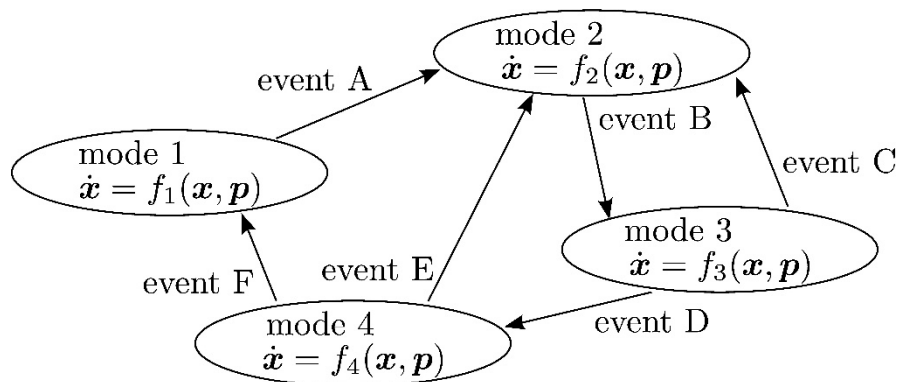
mode 2
$\dot{\boldsymbol{x}} = f_2(\boldsymbol{x}, \boldsymbol{p})$

event A

mode 1
$\dot{\boldsymbol{x}} = f_1(\boldsymbol{x}, \boldsymbol{p})$

event B

event C

mode 3
$\dot{\boldsymbol{x}} = f_3(\boldsymbol{x}, \boldsymbol{p})$

event F

event E

mode 4
$\dot{\boldsymbol{x}} = f_4(\boldsymbol{x}, \boldsymbol{p})$

event D